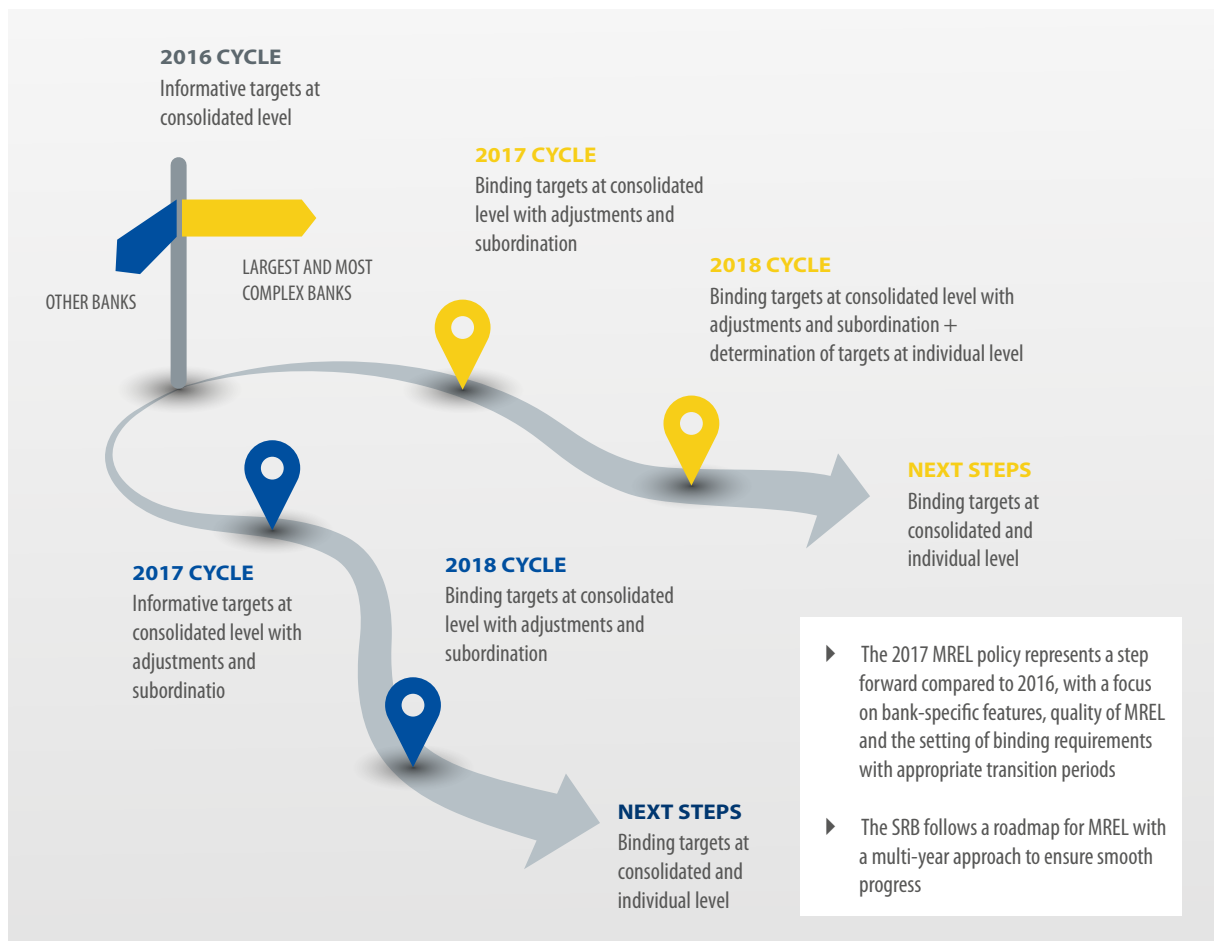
2016 CYCLE
Informative targets at consolidated level

LARGEST AND MOST COMPLEX BANKS

OTHER BANKS

2017 CYCLE
Binding targets at consolidated level with adjustments and subordination

2018 CYCLE
Binding targets at consolidated level with adjustments and subordination + determination of targets at individual level

NEXT STEPS
Binding targets at consolidated and individual level

2017 CYCLE
Informative targets at consolidated level with adjustments and subordinatio

2018 CYCLE
Binding targets at consolidated level with adjustments and subordination

NEXT STEPS
Binding targets at consolidated and individual level

The 2017 MREL policy represents a step forward compared to 2016, with a focus on bank-specific features, quality of MREL and the setting of binding requirements with appropriate transition periods

The SRB follows a roadmap for MREL with a multi-year approach to ensure smooth progress